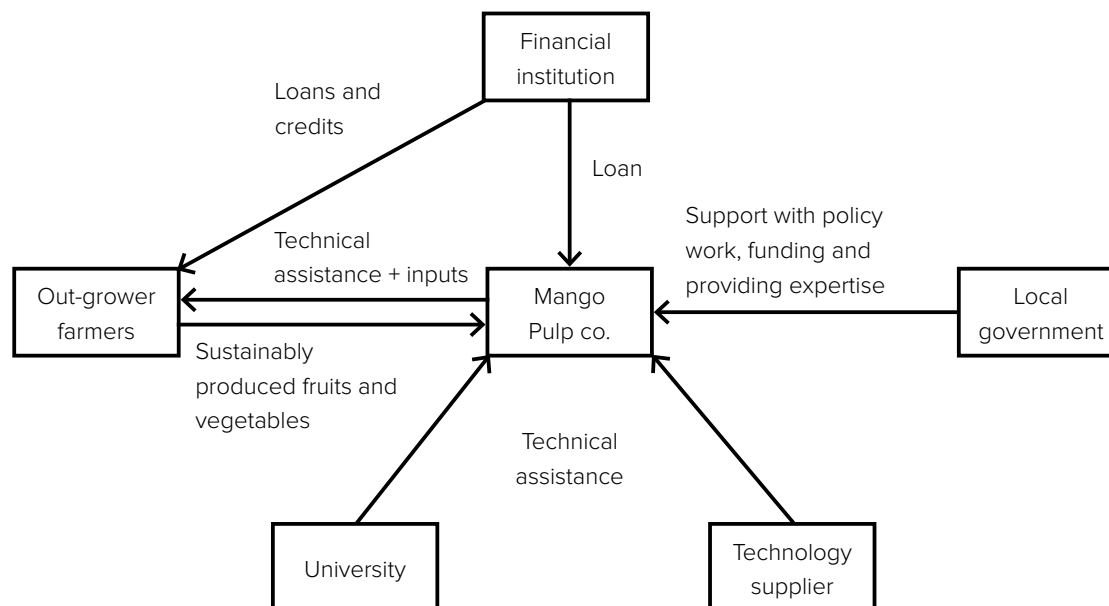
Financial institution

Loans and credits

Loan

Support with policy work, funding and providing expertise

Technical assistance + inputs

Out-grower farmers

Mango Pulp co.

Local government

Sustainably produced fruits and vegetables

Technical assistance

University

Technology supplier